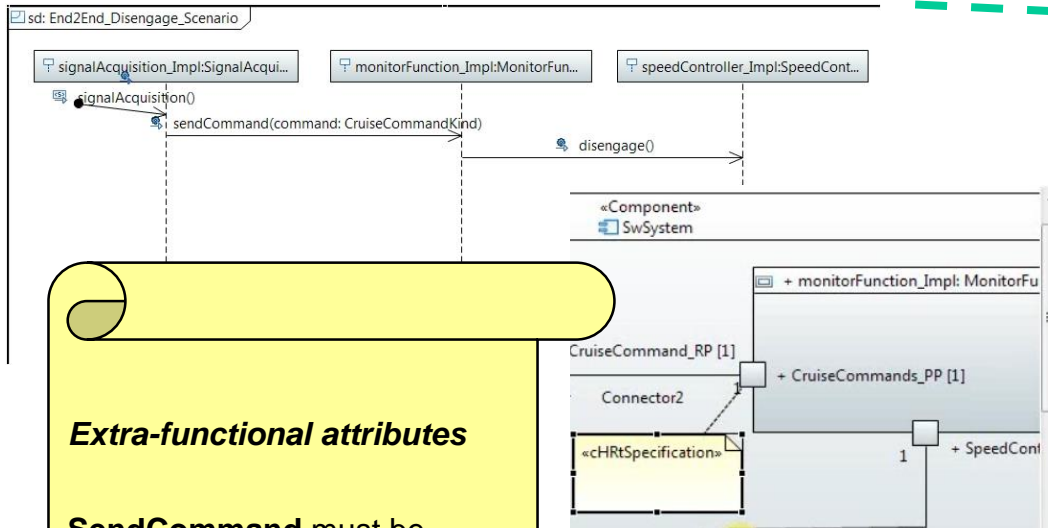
sd: End2End_Disengage_Scenario

signalAcquisition_Impl:SignalAcqui...

monitorFunction_Impl:MonitorFun...

speedController_Impl:SpeedCont...

signalAcquisition()

sendCommand(command: CruiseCommandKind)

disengage()

«Component»
SwSystem

+ monitorFunction_Impl: MonitorFu

CruiseCommand_RP [1]

1

+ CruiseCommands_PP [1]

Connector2

«cHRtSpecification»

1

+ SpeedCont

*Extra-functional attributes*

**SendCommand** must be